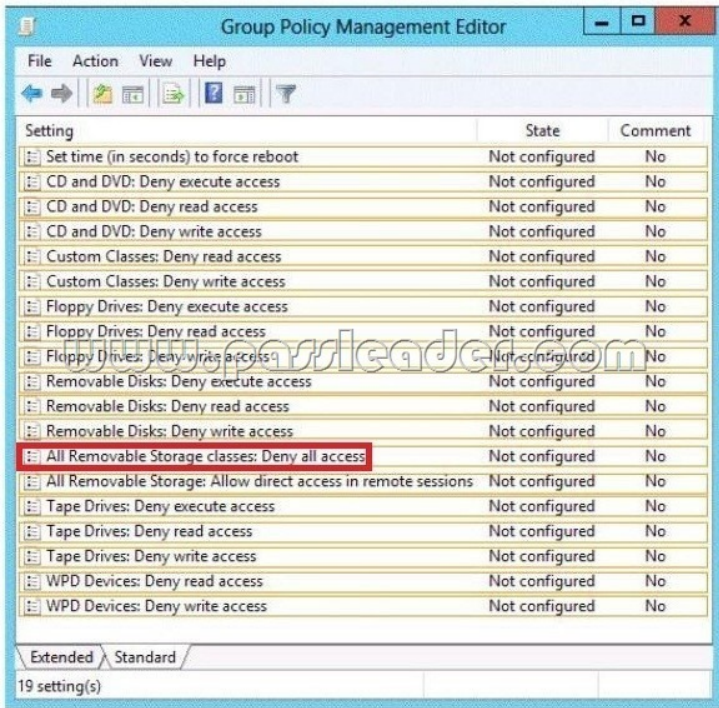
Group Policy Management Editor

File Action View Help

| Setting | State | Comment |
|---|---|---|
| Set time (in seconds) to force reboot | Not configured | No |
| CD and DVD: Deny execute access | Not configured | No |
| CD and DVD: Deny read access | Not configured | No |
| CD and DVD: Deny write access | Not configured | No |
| Custom Classes: Deny read access | Not configured | No |
| Custom Classes: Deny write access | Not configured | No |
| Floppy Drives: Deny execute access | Not configured | No |
| Floppy Drives: Deny read access | Not configured | No |
| Floppy Drives: Deny write access | Not configured | No |
| Removable Disks: Deny execute access | Not configured | No |
| Removable Disks: Deny read access | Not configured | No |
| Removable Disks: Deny write access | Not configured | No |
| All Removable Storage classes: Deny all access | Not configured | No |
| All Removable Storage: Allow direct access in remote sessions | Not configured | No |
| Tape Drives: Deny execute access | Not configured | No |
| Tape Drives: Deny read access | Not configured | No |
| Tape Drives: Deny write access | Not configured | No |
| WPD Devices: Deny read access | Not configured | No |
| WPD Devices: Deny write access | Not configured | No |

www.passleader.com

Extended Standard

19 setting(s)